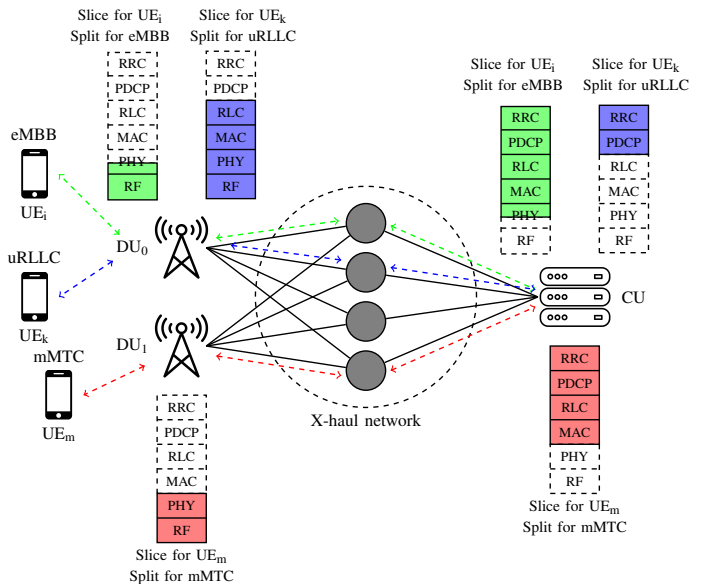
Slice for $UE_i$
Split for eMBB

RRC
PDCP
RLC
MAC
PHY
RF

Slice for $UE_k$
Split for uRLLC

RRC
PDCP
RLC
MAC
PHY
RF

Slice for $UE_i$
Split for eMBB

RRC
PDCP
RLC
MAC
PHY
RF

Slice for $UE_k$
Split for uRLLC

RRC
PDCP
RLC
MAC
PHY
RF

eMBB
$UE_i$

uRLLC
$UE_k$

mMTC
$UE_m$

$DU_0$

$DU_1$

CU

X-haul network

RRC
PDCP
RLC
MAC
PHY
RF

Slice for $UE_m$
Split for mMTC

RRC
PDCP
RLC
MAC
PHY
RF

Slice for $UE_m$
Split for mMTC